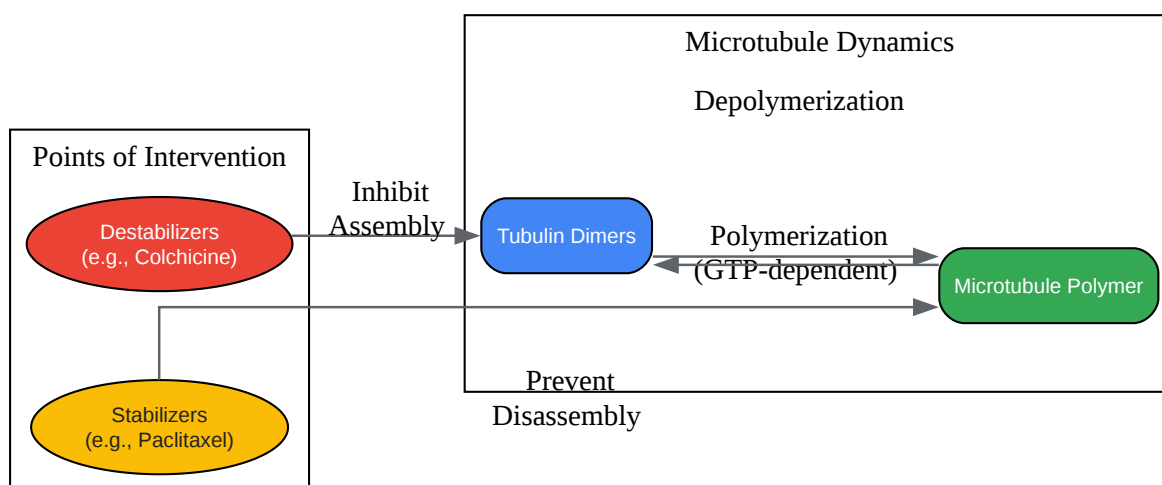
Microtubule Dynamics

Depolymerization

Points of Intervention

Destabilizers
(e.g., Colchicine)

Inhibit
Assembly

Tubulin Dimers

Polymerization
(GTP-dependent)

Microtubule Polymer

Prevent
Disassembly

Stabilizers
(e.g., Paclitaxel)